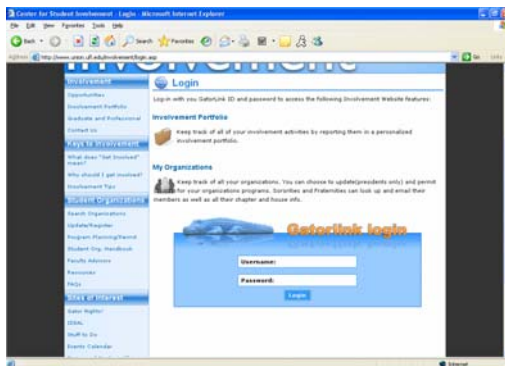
Center for Student Involvement - Login - Microsoft Internet Explorer

File Edit View Favorites Tools Help

Back Search Favorites

Address http://www.union.ufl.edu/involvement/login.asp Go Links

Involvement

Involvement

Opportunities

Involvement Portfolio

Graduate and Professional

Contact Us

Keys to Involvement

What does "Get Involved" mean?

Why should I get involved?

Involvement Tips

Student Organizations

Search Organizations

Update/Register

Program Planning/Permit

Student Org. Handbook

Faculty Advisors

Resources

FAQs

Sites of Interest

Gator Nights!

IDEAL

Stuff to Do

Events Calendar

Login

Log-in with you GatorLink ID and password to access the following Involvement Website features:

Involvement Portfolio

Keep track of all of your involvement activities by reporting them in a personalized involvement portfolio.

My Organizations

Keep track of all your organizations. You can choose to update(presidents only) and permit for your organizations programs. Sororities and Fraternities can look up and email their members as well as all their chapter and house info.

GatorLink login

Username:

Password:

Login

Internet